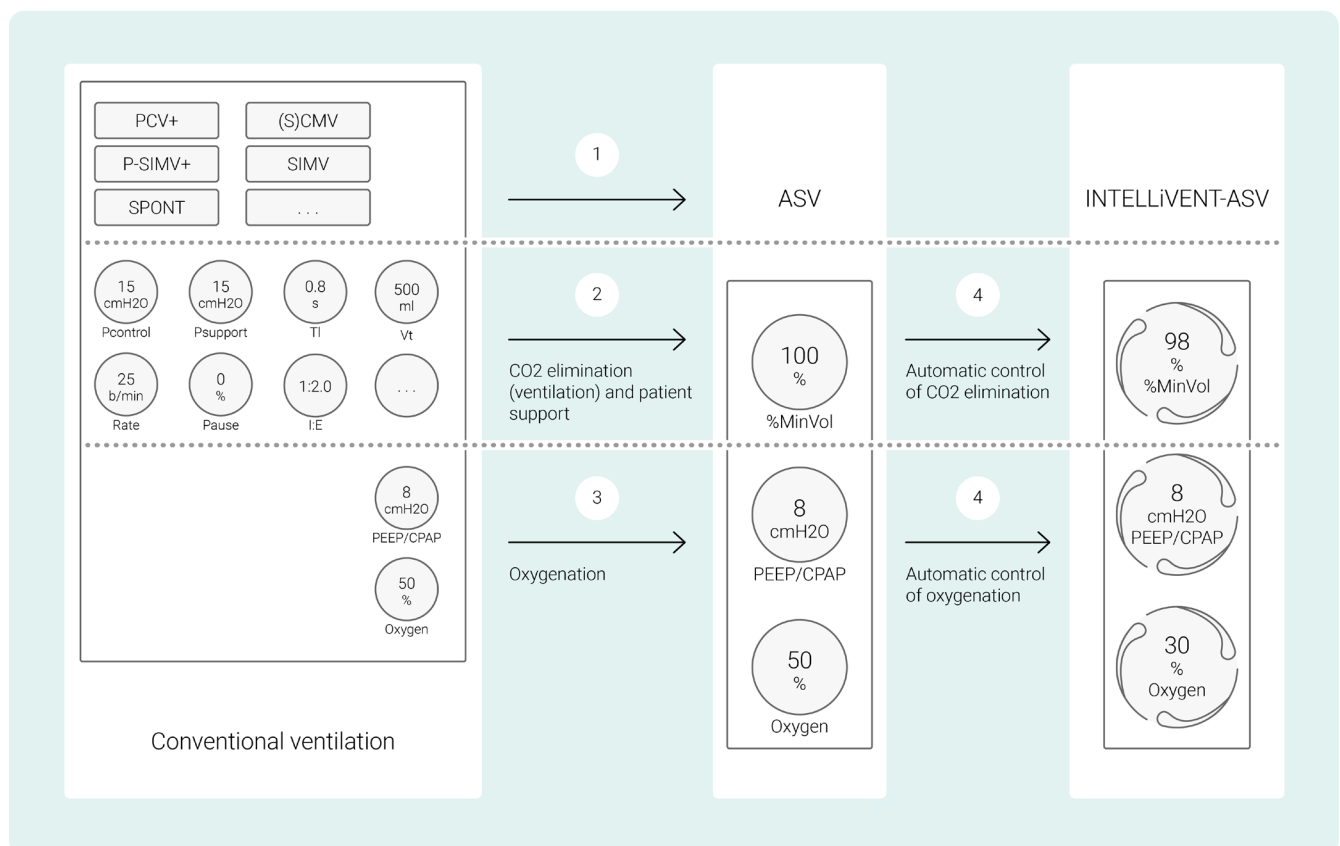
PCV+
(S)CMV
P-SIMV+
SIMV
SPONT
. . .

1

ASV

INTELLiVENT-ASV

15 cmH2O Pcontrol
15 cmH2O Psupport
0.8 s TI
500 ml Vt
25 b/min Rate
0 % Pause
1:2.0 I:E
. . .

2

CO2 elimination (ventilation) and patient support

100 % %MinVol

4

Automatic control of CO2 elimination

98 % %MinVol

8 cmH2O PEEP/CPAP
50 % Oxygen

3

Oxygenation

8 cmH2O PEEP/CPAP

50 % Oxygen

4

Automatic control of oxygenation

8 cmH2O PEEP/CPAP

30 % Oxygen

Conventional ventilation